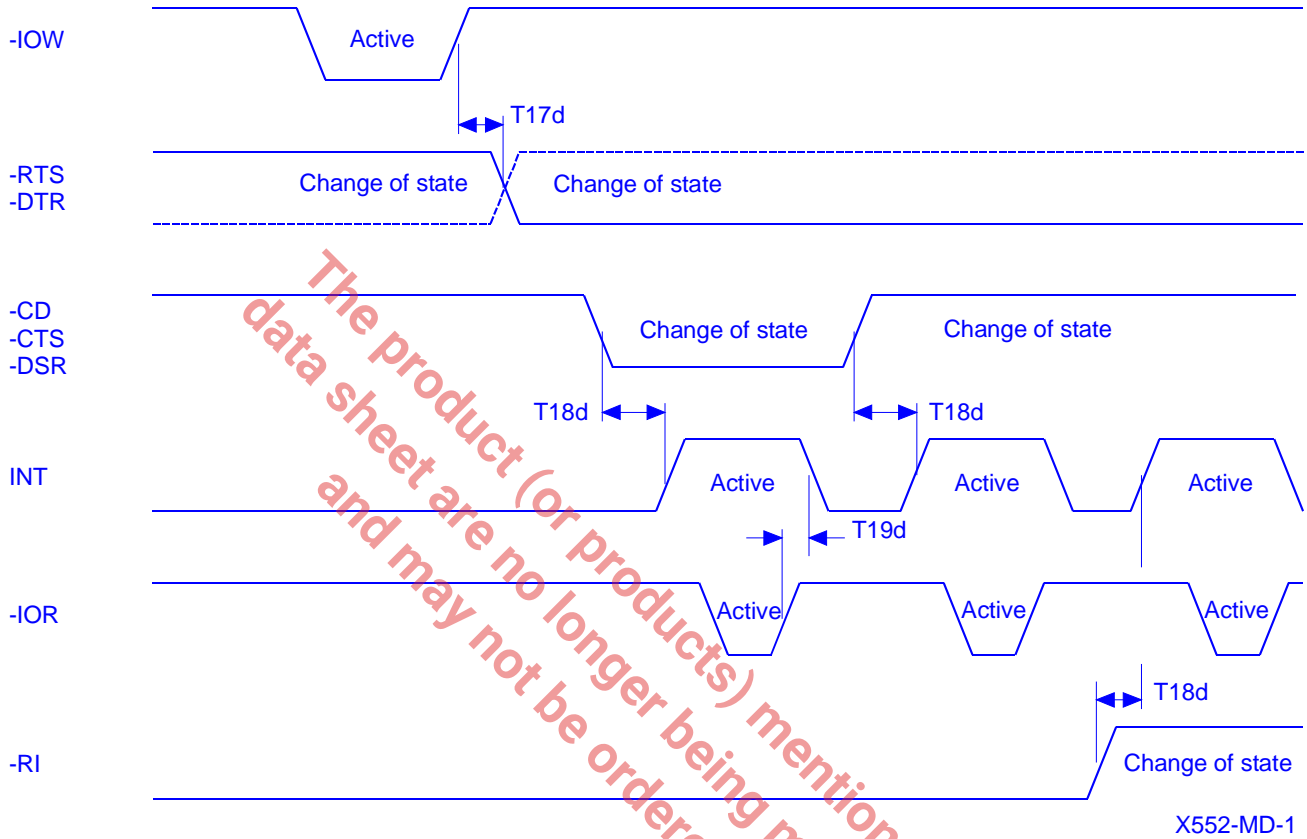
-IOW
Active
T17d
-RTS
-DTR
Change of state
Change of state
-CD
-CTS
-DSR
Change of state
Change of state
T18d
T18d
INT
Active
Active
Active
T19d
-IOR
Active
Active
Active
T18d
-RI
Change of state
X552-MD-1

The product (or products) mention
data sheet are no longer being m
and may not be order